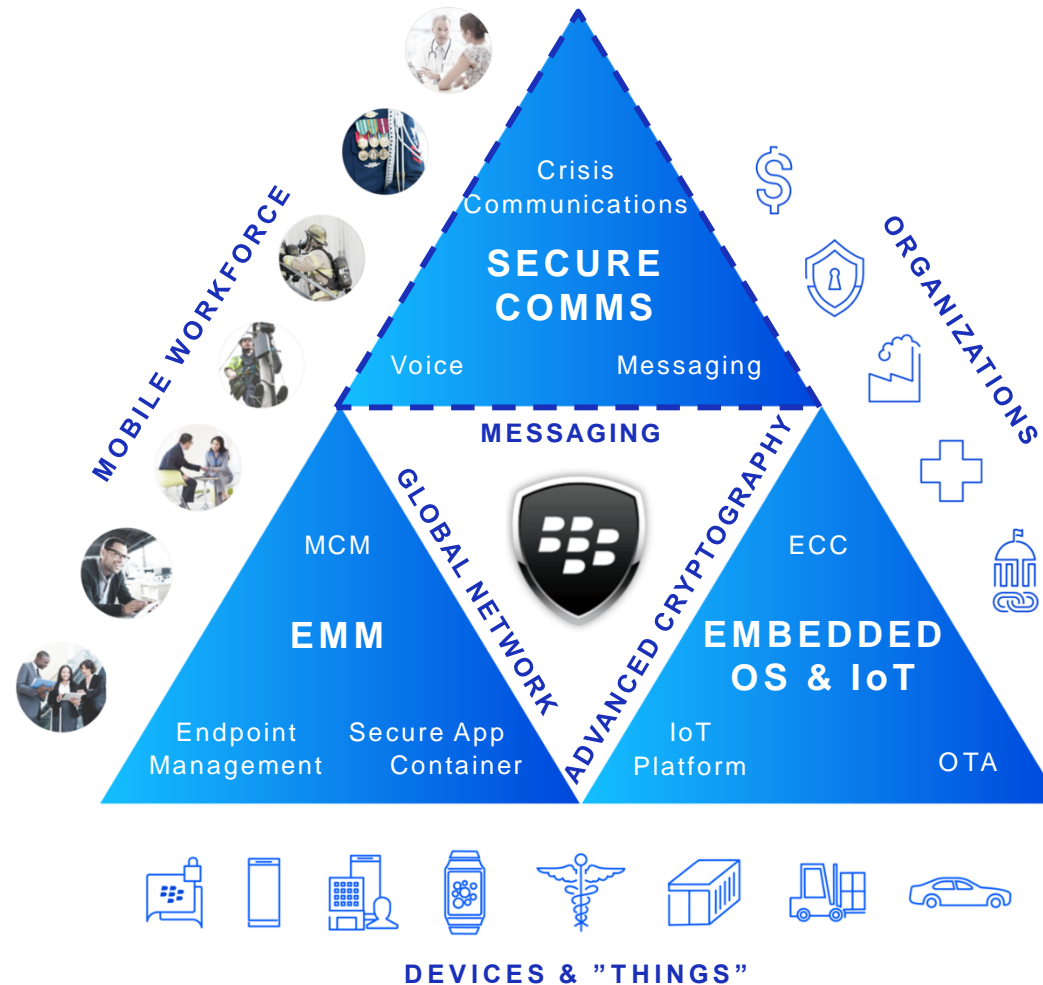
MOBILE WORKFORCE

Crisis Communications

SECURE COMMS

Voice

Messaging

ORGANIZATIONS

MESSAGING

GLOBAL NETWORK

ADVANCED CRYPTOGRAPHY

MCM

EMM

Endpoint Management

Secure App Container

ECC

EMBEDDED OS & IoT

IoT Platform

OTA

DEVICES & ”THINGS”